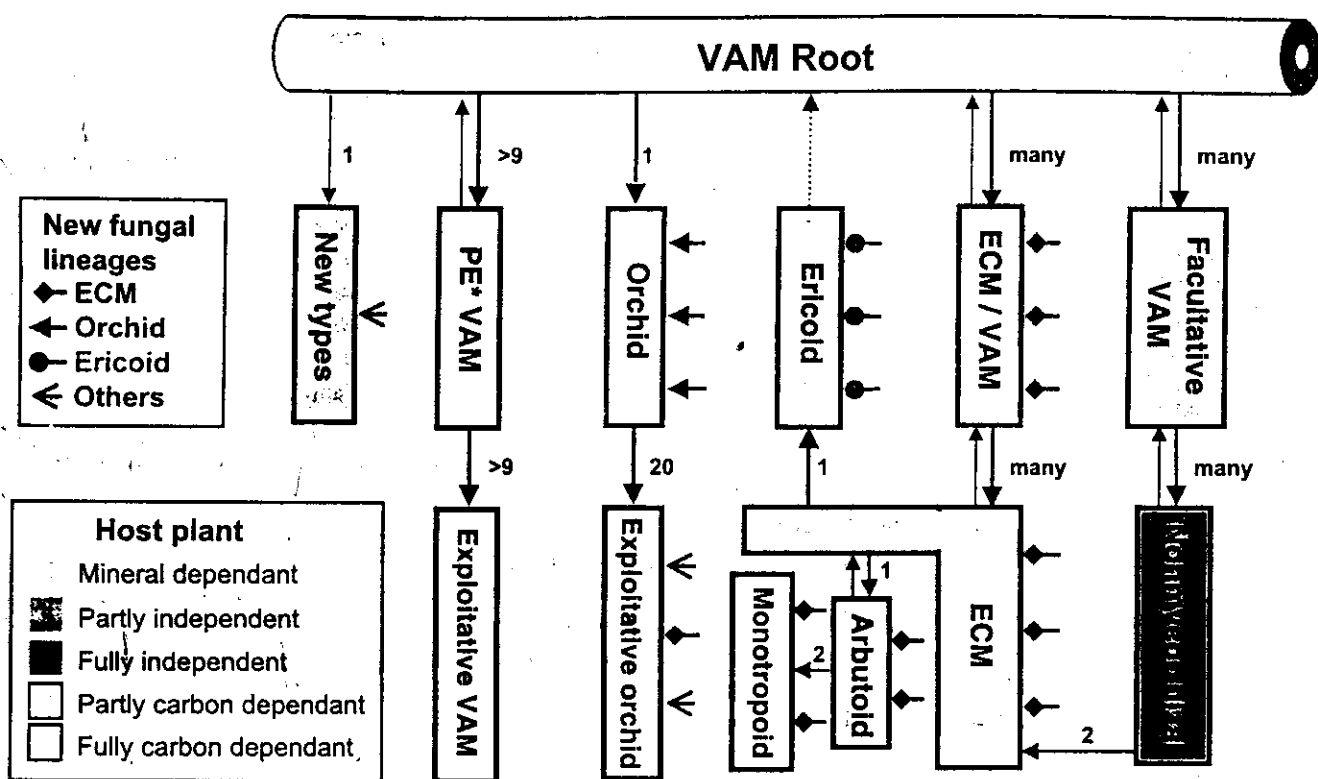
VAM Root

1
>9
1
many
many

New fungal lineages
ECM
Orchid
Ericoid
Others

New types
PE* VAM
Orchid
Ericoid
ECM / VAM
Facultative VAM

>9
20
1
many
many

Host plant
Mineral dependant
Partly independent
Fully independent
Partly carbon dependant
Fully carbon dependant

Exploitative VAM
Exploitative orchid
Monotropoid
Arbutoid
1
2
ECM
2
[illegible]